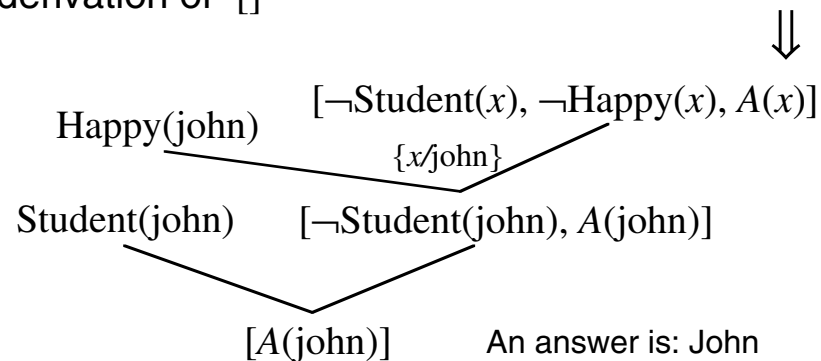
derivation of []

$\Downarrow$

Happy(john)

$[\neg\text{Student}(x), \neg\text{Happy}(x), A(x)]$

$\{x/\text{john}\}$

Student(john)

$[\neg\text{Student(john)}, A(\text{john})]$

$[A(\text{john})]$

An answer is: John